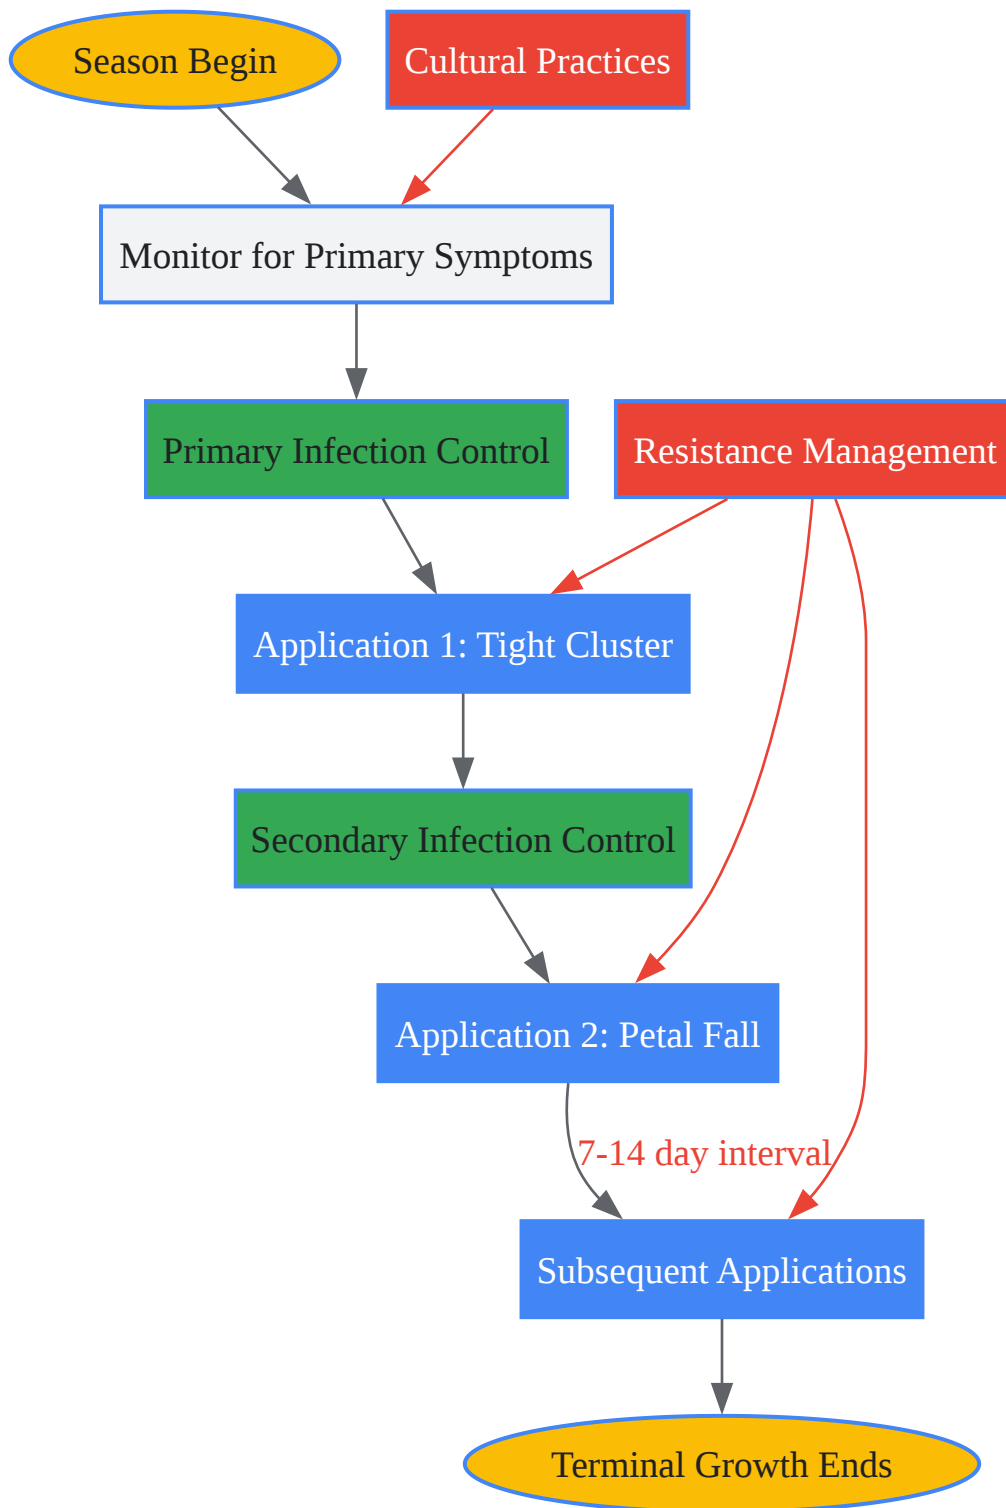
Season Begin

Cultural Practices

Monitor for Primary Symptoms

Primary Infection Control

Resistance Management

Application 1: Tight Cluster

Secondary Infection Control

Application 2: Petal Fall

7-14 day interval

Subsequent Applications

Terminal Growth Ends